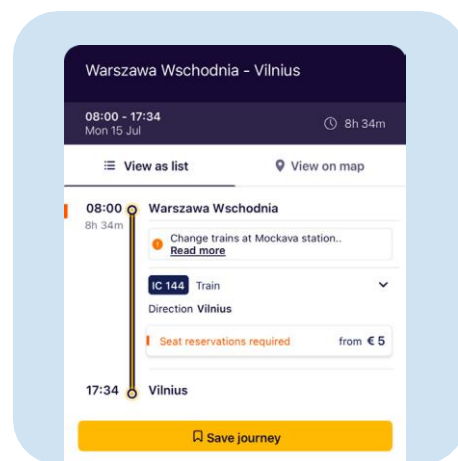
Warszawa Wschodnia - Vilnius

08:00 - 17:34
Mon 15 Jul

8h 34m

View as list

View on map

08:00
8h 34m

Warszawa Wschodnia

Change trains at Mockava station..
Read more

IC 144 Train

Direction Vilnius

Seat reservations required

from € 5

17:34

Vilnius

Save journey